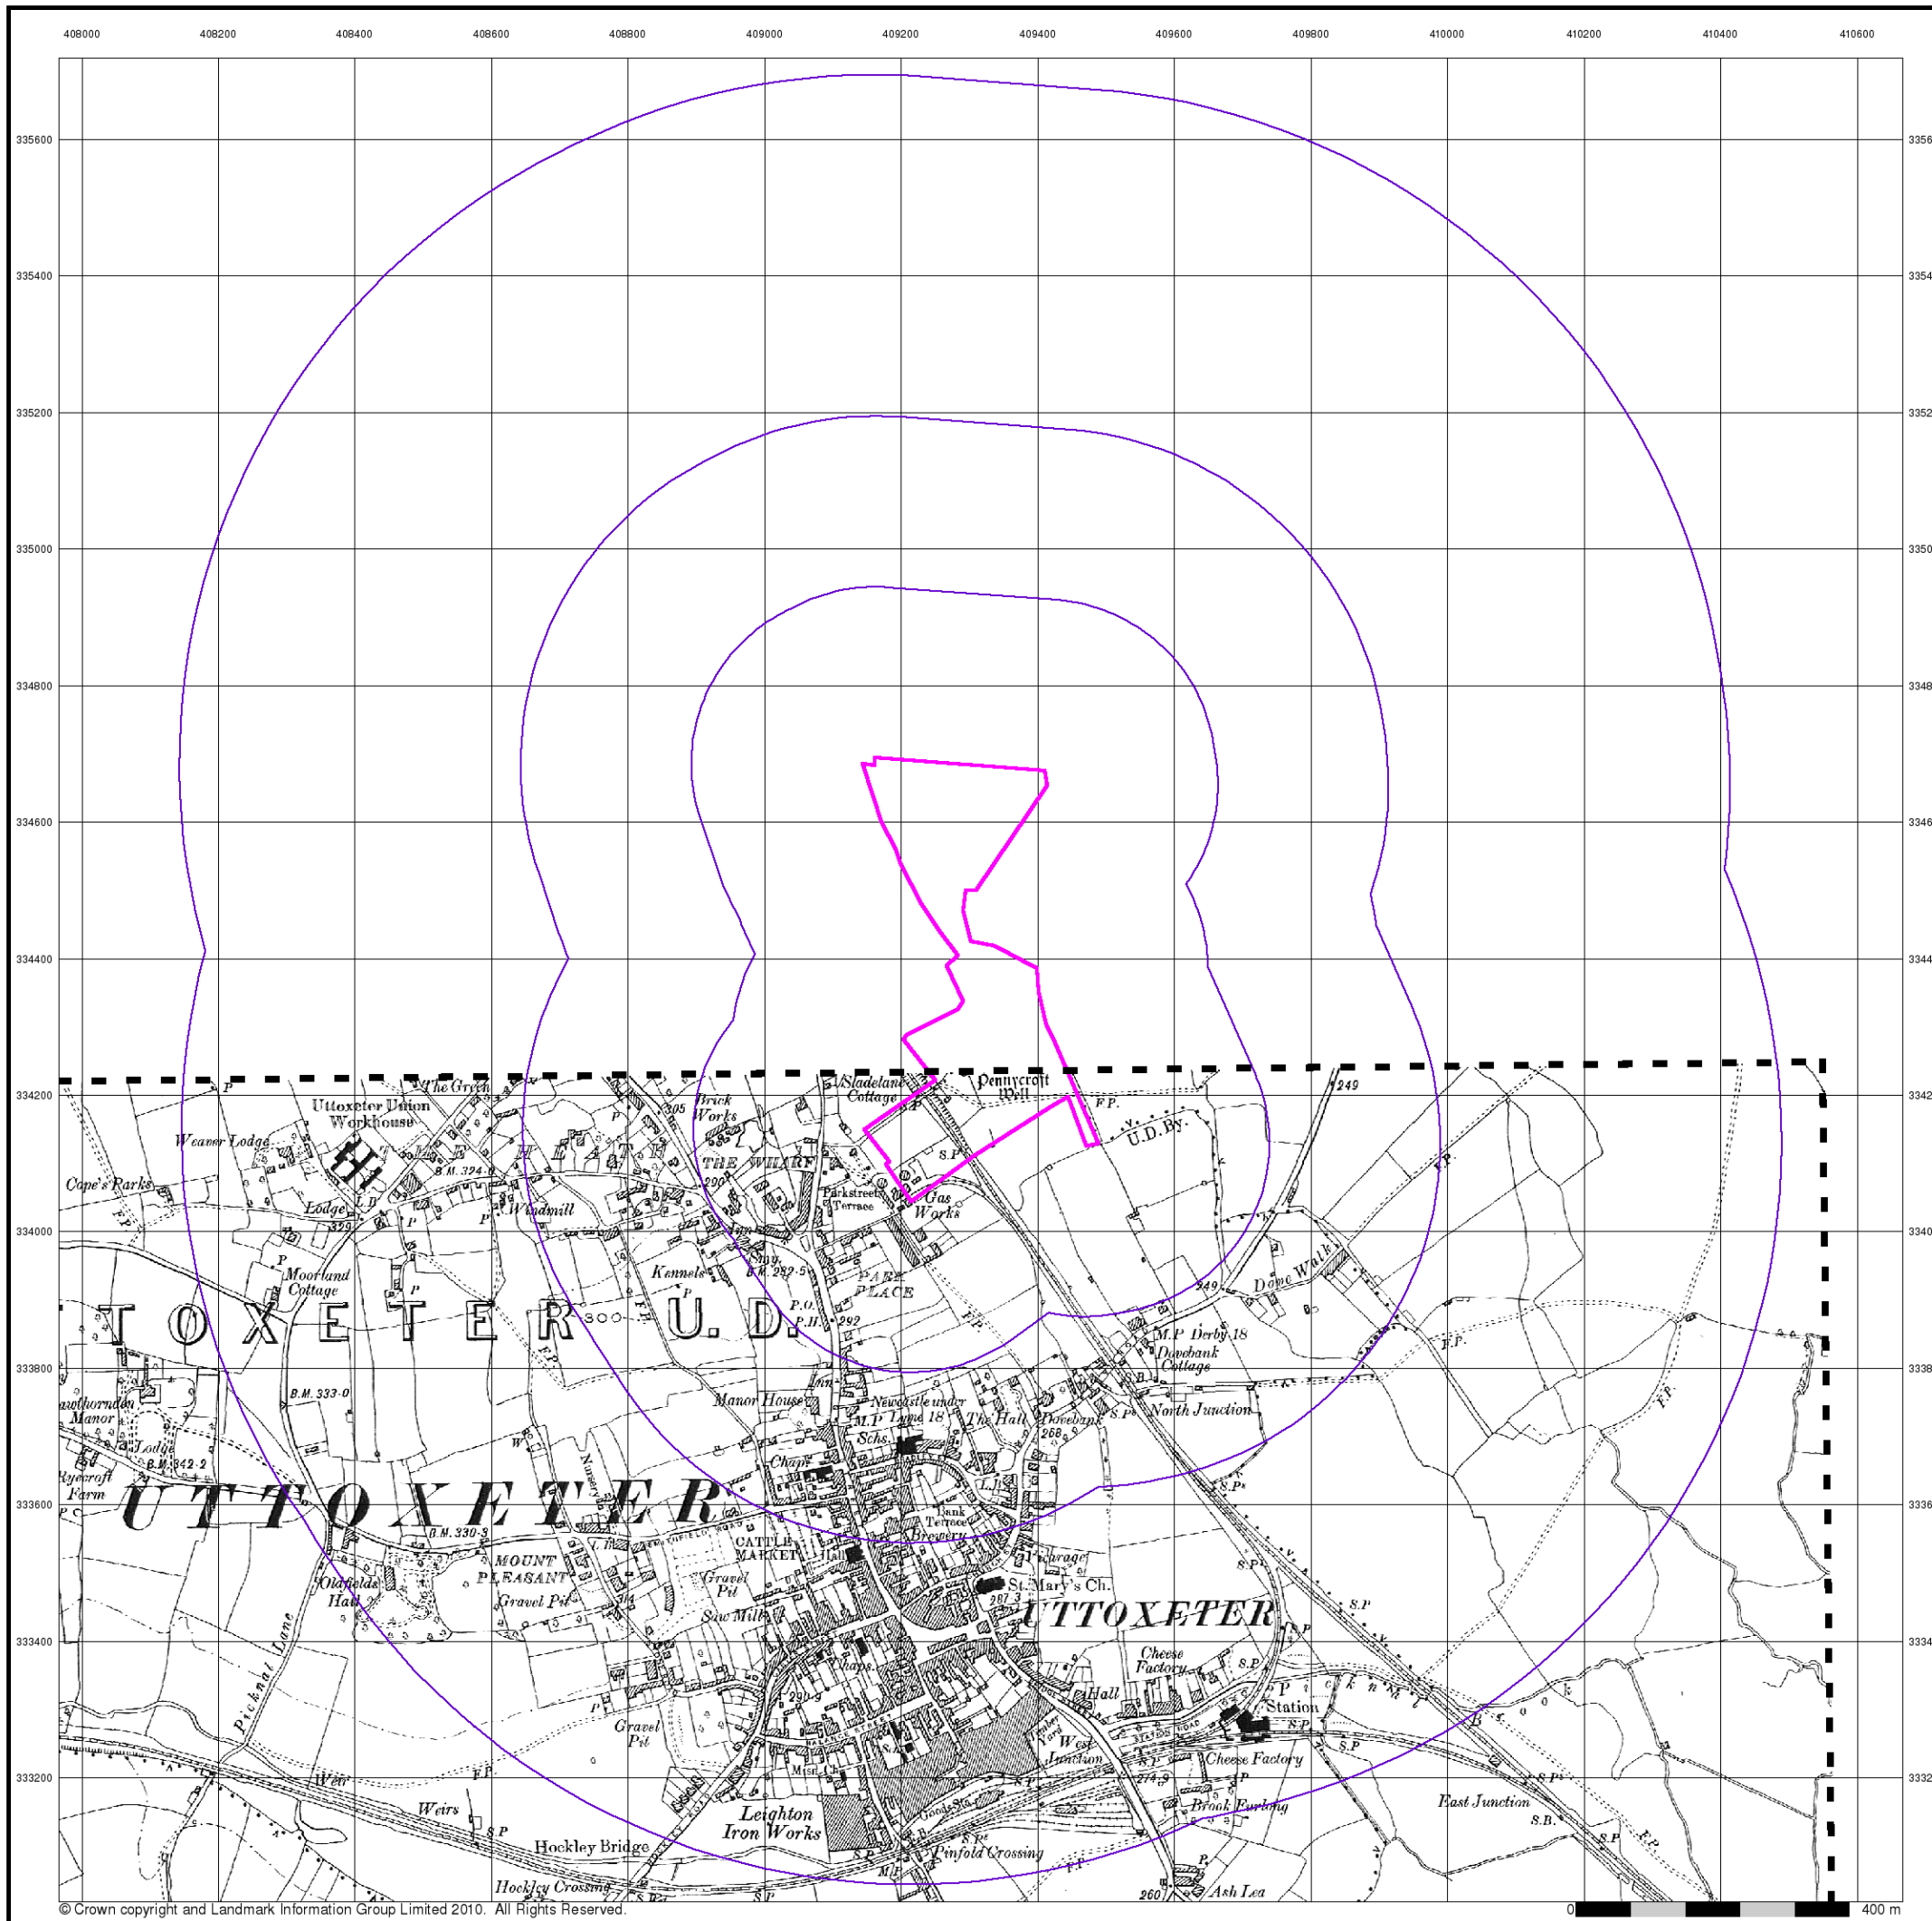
408000 408200 408400 408600 408800 409000 409200 409400 409600 409800 410000 410200 410400 410600

335600
335400
335200
335000
334800
334600
334400
334200
334000
333800
333600
333400
333200

The Green
Uttoxeter Union Workhouse
Weaver Lodge
Cope's Parks
Lodge
B.M. 324·0
Windmill
Brick Works
305
THE WHARF
290
Sladelane Cottage
Pennycroft Well
F.P.
U.D. By.
249
S.P
Parkstreet Terrace
Gas Works
Kennels
B.M. 292·5
PARK PLACE
P.O.
P.H.
292
Moorland Cottage
TOXETER U. D.
300
Dove Walk
M.P. Derby 18
Dovebank Cottage
North Junction
B.M. 333·0
Hawthornden Manor
Lodge
B.M. 342·2
Ryecroft Farm
Manor House
Newcastle under Lyme 18
M.P.
Schs.
The Hall
Dovebank
268
Chap.
UTTOXETER
B.M. 330·3
MOUNT PLEASANT
Gravel Pit
Oldfields Hall
CATTLE MARKET
Hall
Bank Terrace
Brewery
Vicarage
St. Mary's Ch.
287·3
UTTOXETER
S.Ps
Gravel Pit
Saw Mill
Chaps.
Cheese Factory
Hall
Station
Picknal Lane
Gravel Pit
290·9
West Junction
Cheese Factory
274·9
Weir
Weirs
Hockley Bridge
Leighton Iron Works
Goods Sta.
Brook Furlong
East Junction
S.B.
Pinfold Crossing
Hockley Crossing
260
Ash Lea
© Crown copyright and Landmark Information Group Limited 2010. All Rights Reserved.
0
400 m